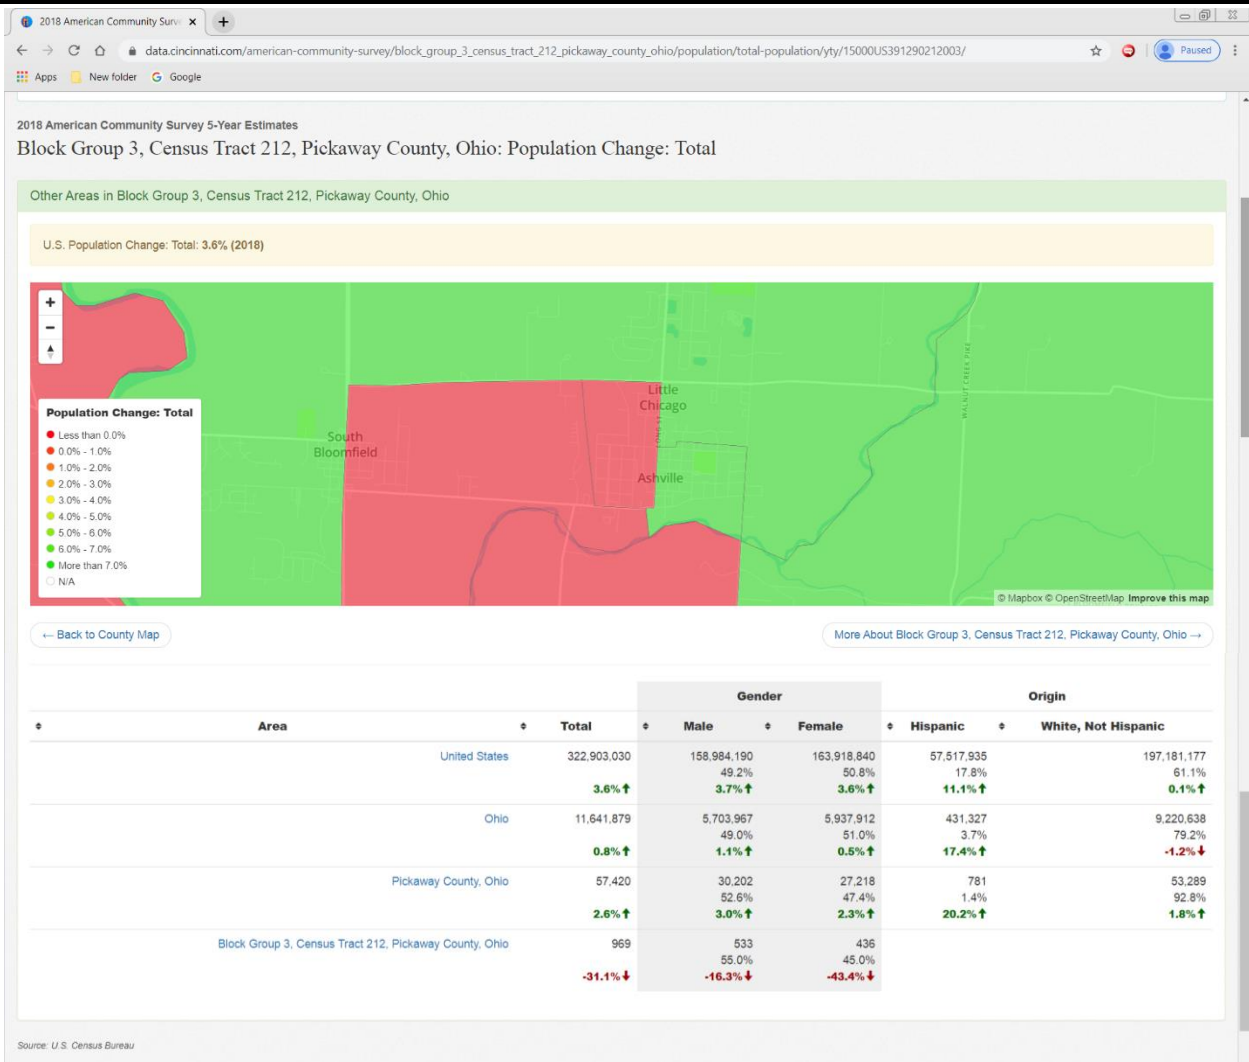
2018 American Community Surv ×  +

data.cincinnati.com/american-community-survey/block_group_3_census_tract_212_pickaway_county_ohio/population/total-population/yty/15000US391290212003/

Paused

Apps  New folder  Google

2018 American Community Survey 5-Year Estimates

Block Group 3, Census Tract 212, Pickaway County, Ohio: Population Change: Total

Other Areas in Block Group 3, Census Tract 212, Pickaway County, Ohio

U.S. Population Change: Total: **3.6% (2018)**

+
−

Population Change: Total
Less than 0.0%
0.0% - 1.0%
1.0% - 2.0%
2.0% - 3.0%
3.0% - 4.0%
4.0% - 5.0%
5.0% - 6.0%
6.0% - 7.0%
More than 7.0%
N/A

South Bloomfield
Little Chicago
Ashville
WALNUT CREEK PIKE

© Mapbox © OpenStreetMap Improve this map

← Back to County Map

More About Block Group 3, Census Tract 212, Pickaway County, Ohio →

| Area | Total | Gender: Male | Gender: Female | Origin: Hispanic | Origin: White, Not Hispanic |
|---|---|---|---|---|---|
| United States | 322,903,030<br>3.6%↑ | 158,984,190<br>49.2%<br>3.7%↑ | 163,918,840<br>50.8%<br>3.6%↑ | 57,517,935<br>17.8%<br>11.1%↑ | 197,181,177<br>61.1%<br>0.1%↑ |
| Ohio | 11,641,879<br>0.8%↑ | 5,703,967<br>49.0%<br>1.1%↑ | 5,937,912<br>51.0%<br>0.5%↑ | 431,327<br>3.7%<br>17.4%↑ | 9,220,638<br>79.2%<br>-1.2%↓ |
| Pickaway County, Ohio | 57,420<br>2.6%↑ | 30,202<br>52.6%<br>3.0%↑ | 27,218<br>47.4%<br>2.3%↑ | 781<br>1.4%<br>20.2%↑ | 53,289<br>92.8%<br>1.8%↑ |
| Block Group 3, Census Tract 212, Pickaway County, Ohio | 969<br>-31.1%↓ | 533<br>55.0%<br>-16.3%↓ | 436<br>45.0%<br>-43.4%↓ | | |

Source: U.S. Census Bureau